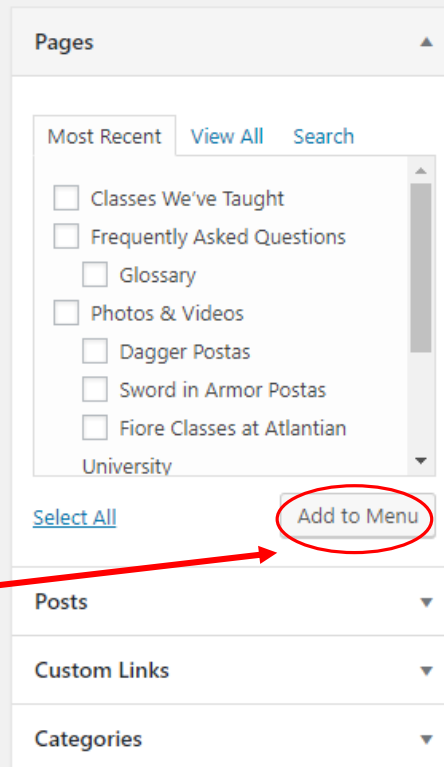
Pages

Most Recent View All Search

Classes We've Taught
Frequently Asked Questions
Glossary
Photos & Videos
Dagger Postas
Sword in Armor Postas
Fiore Classes at Atlantian University

Select All

Add to Menu

Posts

Custom Links

Categories